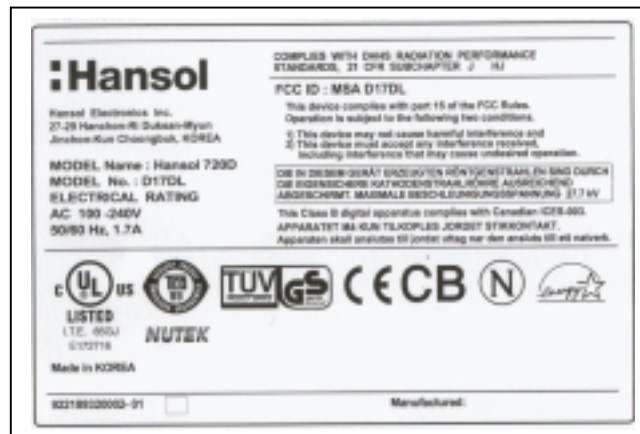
:Hansol

Hansol Electronics Inc.
27-29 Hanchon-Ri Duksan-Myun
Jinchon-Kun Choongbuk, KOREA

MODEL Name : Hansol 720D
MODEL No. : D17DL
ELECTRICAL RATING
AC 100 -240V
50/60 Hz, 1.7A

COMPLIES WITH DHHS RADIATION PERFORMANCE STANDARDS, 21 CFR SUBCHAPTER J HJ

FCC ID : MSA D17DL

This device complies with part 15 of the FCC Rules. Operation is subject to the following two conditions.
1) This device may not cause harmful interference and
2) This device must accept any interference received, including interference that may cause undesired operation.

DIE IN DIESEM GERÄT ERZEUGTEN RÖNTGENSTRAHLEN SIND DURCH DIE EIGENSICHERE KATHODENSTRAHLRÖHRE AUSREICHEND ABGESCHIRMT. MAXIMALE BESCHLEUNIGUNGSSPANNUNG 27,7 kV

This Class B digital apparatus complies with Canadian ICES-003.
APPARATET MÅ KUN TILKOPLES JORDET STIKKONTAKT.
Apparaten skall anslutas till jordat uttag nar den ansluts till ett natverk.

c UL us
LISTED
I.T.E. 660J
E172716

NUTEK

TUV GS CE CB N

Made in KOREA

9331893020003-01

Manufactured: